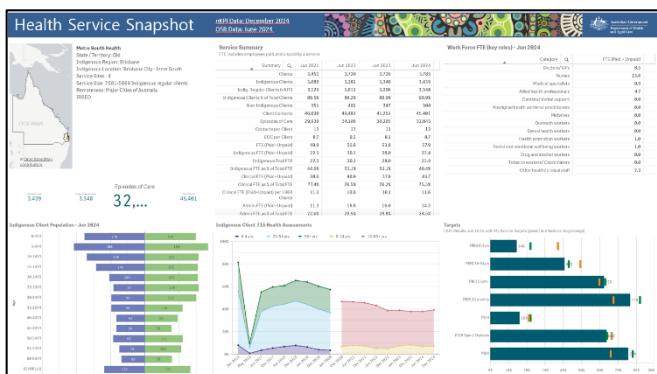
Health Service Snapshot
nKPI Data: December 2024
OSR Data: June 2024

Metro South Health
State / Territory: Qld
Indigenous Region: Brisbane
Indigenous Location: Brisbane City - Inner South
Service Size: 4
Service Size: 1501-5000 Indigenous regular clients
Remoteness: Major Cities of Australia
ORGID:

Episodes of Care
3,439
3,548
32,...
45,461

Service Summary
FTE includes employees paid and unpaid by a service

| Summary | Jun 2021 | Jun 2022 | Jun 2023 | Jun 2024 |
|---|---|---|---|---|
| Clients | 3,451 | 3,720 | 3,726 | 3,785 |
| Indigenous Clients | 3,080 | 3,281 | 3,348 | 3,439 |
| Indig. Regular Clients (nKPI) | 3,139 | 3,011 | 3,398 | 3,548 |
| Indigenous Clients % of Total Clients | 89.55 | 88.20 | 89.86 | 89.95 |
| Non Indigenous Clients | 351 | 439 | 367 | 346 |
| Client Contacts | 46,030 | 46,492 | 41,253 | 45,461 |
| Episodes of Care | 29,533 | 24,185 | 30,285 | 32,843 |
| Contacts per Client | 13 | 13 | 11 | 12 |
| EOC per Client | 8.7 | 8.2 | 8.2 | 8.7 |
| FTE (Paid + Unpaid) | 49.0 | 52.6 | 53.6 | 57.9 |
| Indigenous FTE (Paid+Unpaid) | 23.5 | 30.3 | 28.8 | 35.4 |
| Indigenous FTE as % of Total FTE | 22.3 | 30.3 | 28.8 | 22.4 |
| Indigenous FTE as % of Total FTE | 48.05 | 51.28 | 51.26 | 48.39 |
| Clinical FTE (Paid+Unpaid) | 38.5 | 40.8 | 37.8 | 41.7 |
| Clinical FTE as % of Total FTE | 77.45 | 76.55 | 76.26 | 75.38 |
| Clinical FTE (Paid+Unpaid) per 1000 Clients | 11.2 | 10.8 | 10.3 | 11.0 |
| Admin FTE (Paid+Unpaid) | 11.9 | 13.8 | 12.6 | 14.2 |
| Admin FTE as % of Total FTE | 22.55 | 23.35 | 23.81 | 24.62 |

Work Force FTE (key roles) - Jun 2024

| Category | FTE (Paid + Unpaid) |
|---|---|
| Doctors/GPs | 8.1 |
| Nurses | 13.8 |
| Medical specialists | 0.0 |
| Allied health professionals | 4.7 |
| Dentists/dental support | 0.0 |
| Aboriginal health workers/practitioners | 0.0 |
| Midwives | 0.0 |
| Outreach workers | 0.0 |
| Sexual health workers | 0.0 |
| Health promotion workers | 1.0 |
| Social and emotional wellbeing workers | 1.0 |
| Drug and alcohol workers | 0.0 |
| Tobacco workers/Coordinators | 0.0 |
| Other health / clinical staff | 7.3 |

Indigenous Client Population - Jun 2024

Indigenous Client 715 Health Assessments
0-4 yrs | 5-14 yrs | 15-24 yrs | 25-54 yrs | 55+ yrs

Targets
PBS01 Ave
PBS Hlt Ases
PBS 3 Chld
PBS 15 months
PBS4
PBS8 Spec Diabetes
PBS3